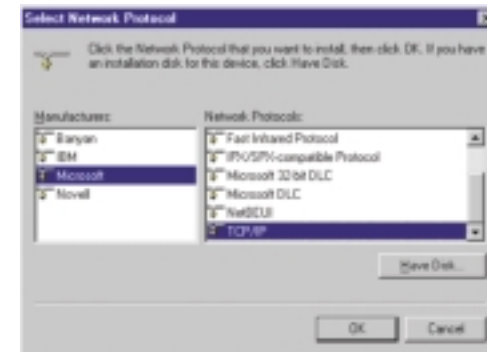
Select Network Protocol

Click the Network Protocol that you want to install, then click OK. If you have an installation disk for this device, click Have Disk.

Manufacturers:
Banyan
IBM
Microsoft
Novell

Network Protocols:
Fast Infrared Protocol
IPX/SPX-compatible Protocol
Microsoft 32-bit DLC
Microsoft DLC
NetBEUI
TCP/IP

Have Disk...

OK
Cancel